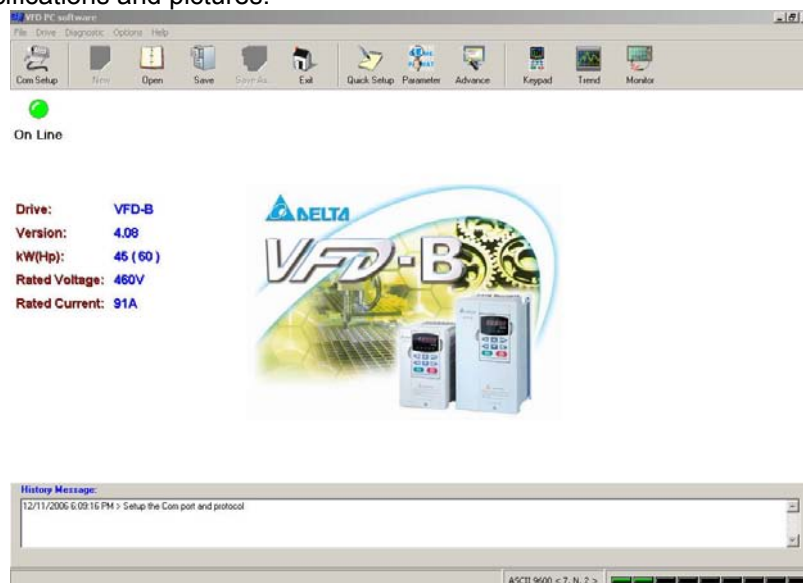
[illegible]lications and pictures.

VFD PC software

File Drive Diagnostic Options Help

Com Setup New Open Save Save As Exit Quick Setup Parameter Advance Keypad Trend Monitor

On Line

Drive: VFD-B
Version: 4.08
kW(Hp): 45 (60)
Rated Voltage: 460V
Rated Current: 91A

DELTA

VFD-B

History Message:

12/11/2006 6:09:16 PM > Setup the Com port and protocol

ASCII 9600 < 7, N, 2 >